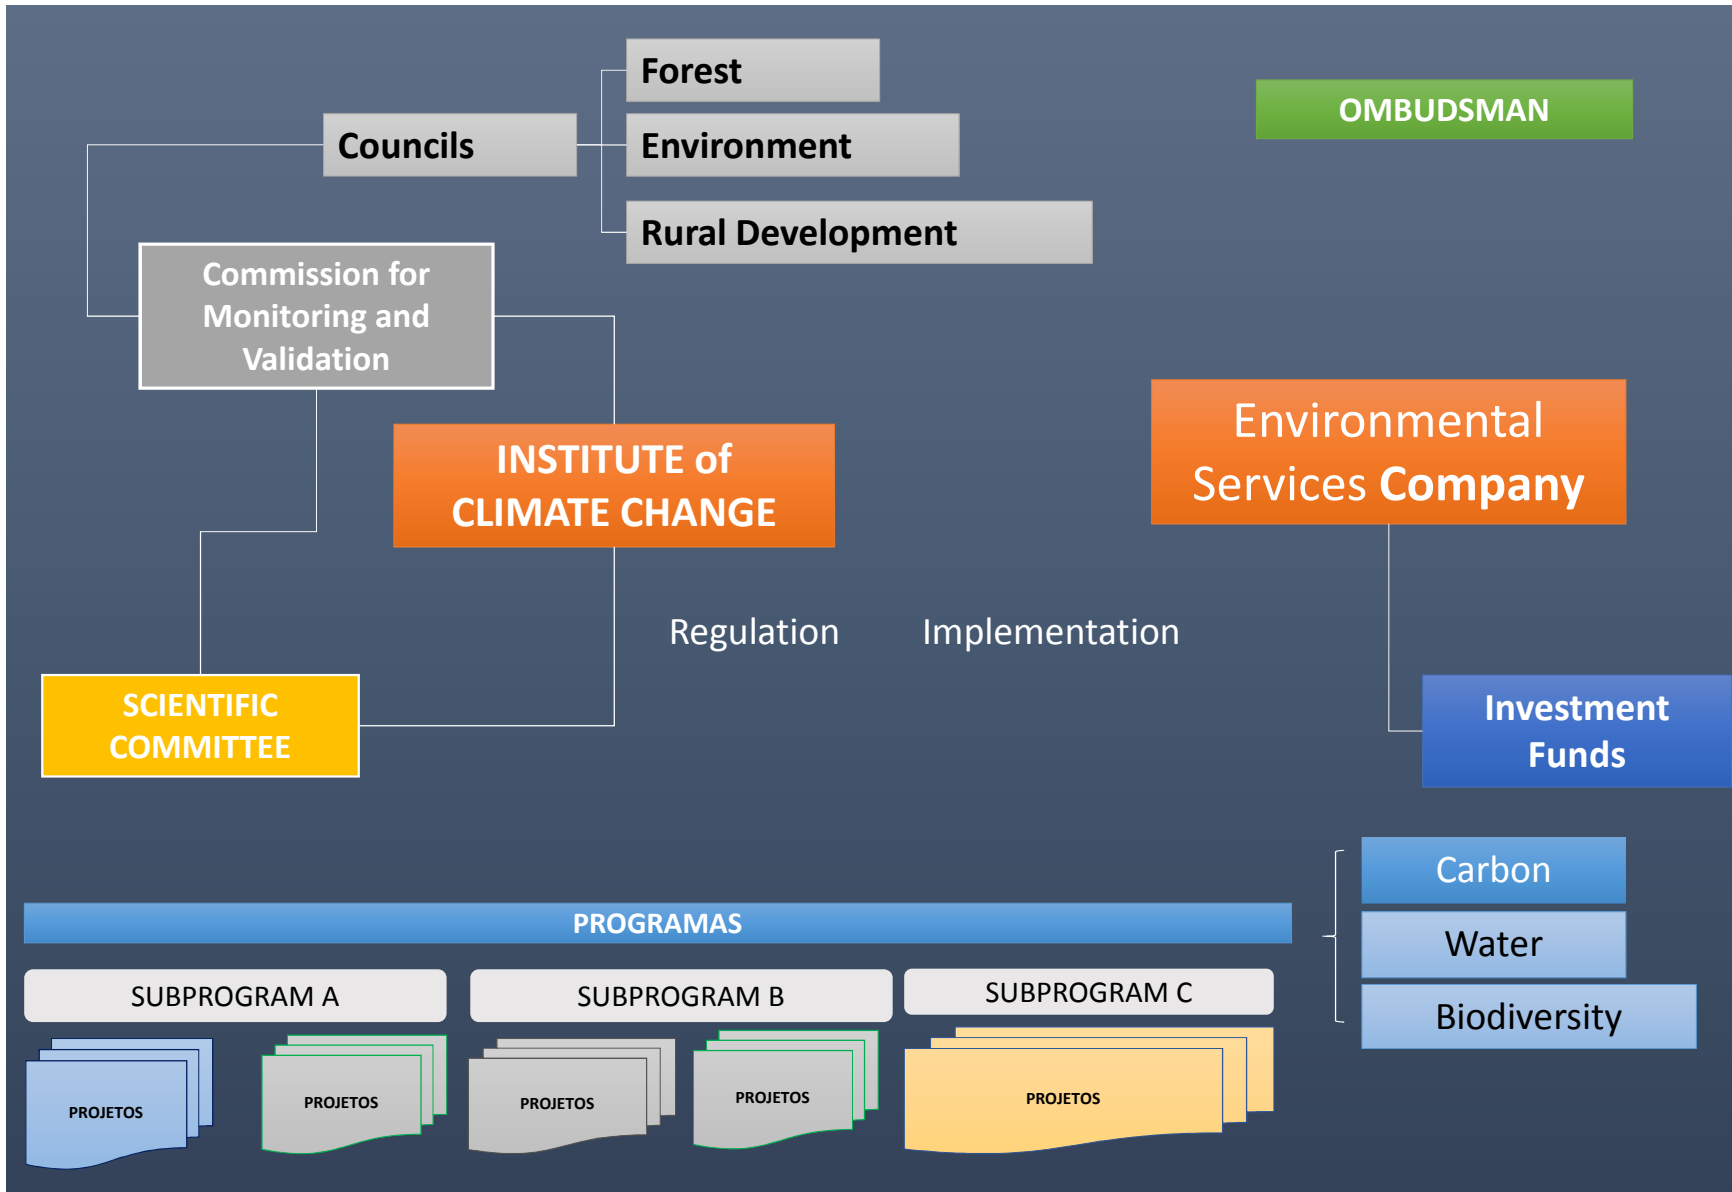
Forest

Councils

Environment

Rural Development

OMBUDSMAN

Commission for Monitoring and Validation

INSTITUTE of CLIMATE CHANGE

Environmental Services Company

Regulation

Implementation

SCIENTIFIC COMMITTEE

Investment Funds

Carbon

Water

Biodiversity

PROGRAMAS

SUBPROGRAM A

SUBPROGRAM B

SUBPROGRAM C

PROJETOS

PROJETOS

PROJETOS

PROJETOS

PROJETOS